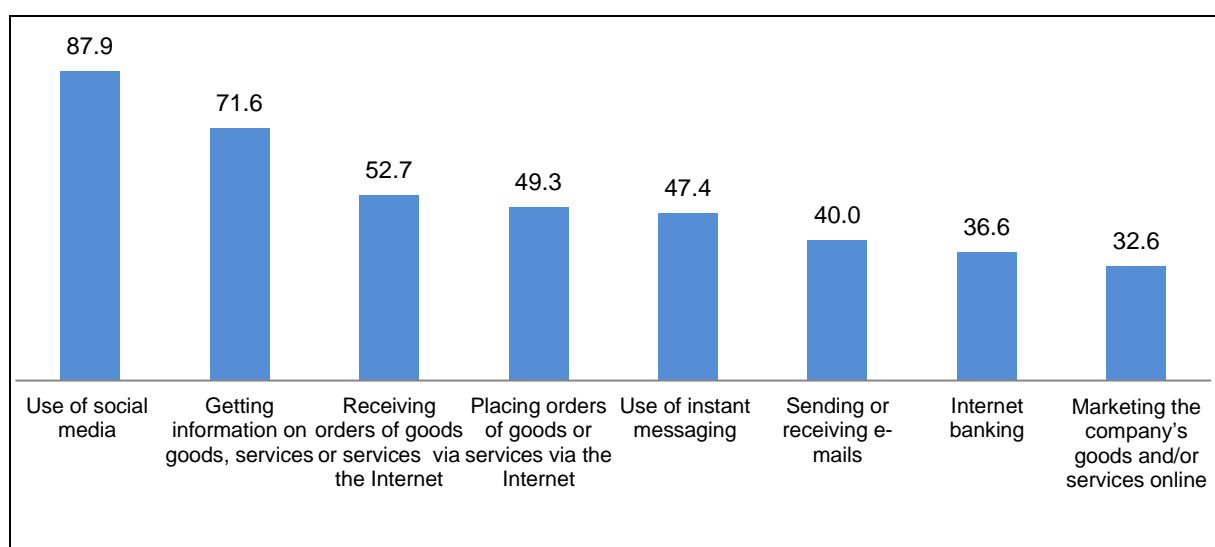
87.9
71.6
52.7
49.3
47.4
40.0
36.6
32.6

Use of social media

Getting information on goods, services

Receiving orders of goods or services via the Internet

Placing orders of goods or services via the Internet

Use of instant messaging

Sending or receiving e-mails

Internet banking

Marketing the company's goods and/or services online